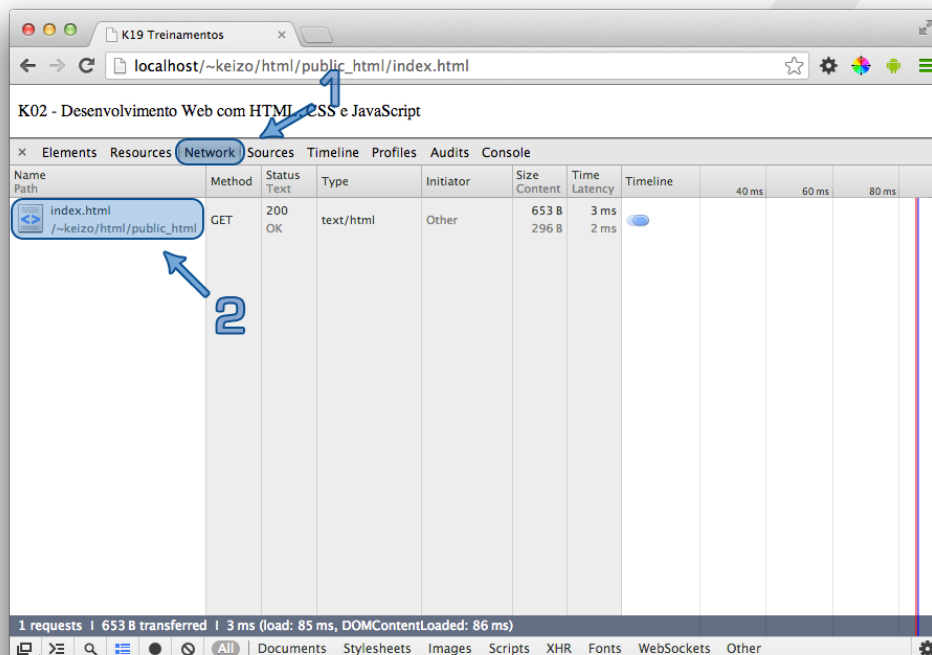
K19 Treinamentos

localhost/~keizo/html/public_html/index.html

1

K02 - Desenvolvimento Web com HTML, CSS e JavaScript

× Elements Resources Network Sources Timeline Profiles Audits Console

| Name Path | Method | Status Text | Type | Initiator | Size Content | Time Latency | Timeline | 40 ms | 60 ms | 80 ms |
|---|---|---|---|---|---|---|---|---|---|---|
| index.html /~keizo/html/public_html | GET | 200 OK | text/html | Other | 653 B 296 B | 3 ms 2 ms | | | | |

2

1 requests | 653 B transferred | 3 ms (load: 85 ms, DOMContentLoaded: 86 ms)

All Documents Stylesheets Images Scripts XHR Fonts WebSockets Other